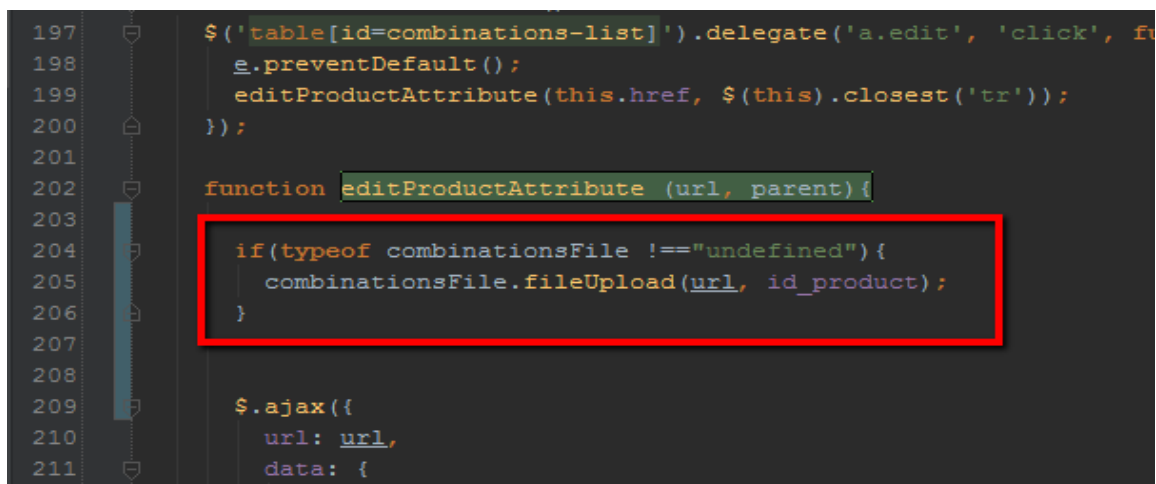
197 $('table[id=combinations-list]').delegate('a.edit', 'click', fu
198 e.preventDefault();
199 editProductAttribute(this.href, $(this).closest('tr'));
200 });
201
202 function editProductAttribute (url, parent){
203
204 if(typeof combinationsFile !=="undefined"){
205 combinationsFile.fileUpload(url, id_product);
206 }
207
208
209 $.ajax({
210 url: url,
211 data: {